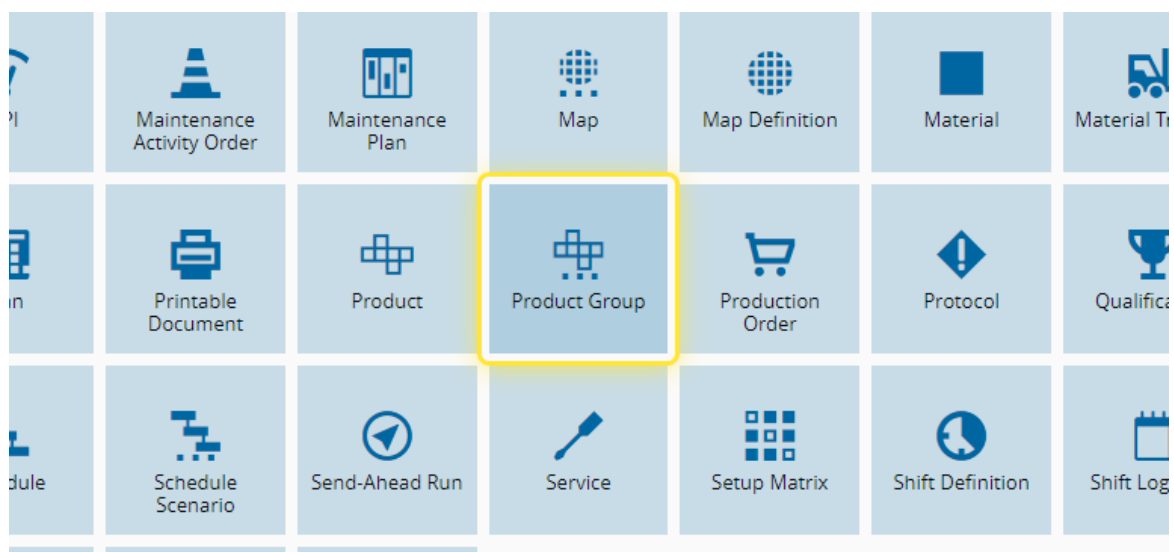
PI

Maintenance Activity Order

Maintenance Plan

Map

Map Definition

Material

Material Tr

n

Printable Document

Product

Product Group

Production Order

Protocol

Qualifica

dule

Schedule Scenario

Send-Ahead Run

Service

Setup Matrix

Shift Definition

Shift Log